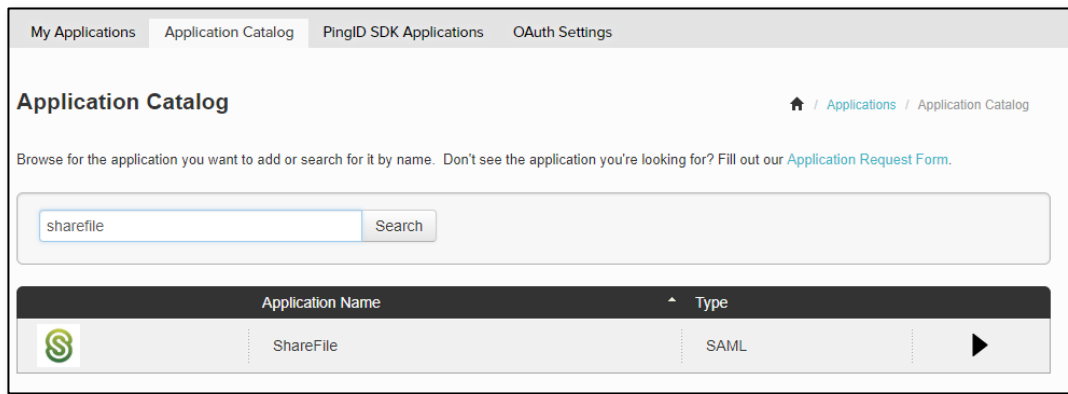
My Applications | Application Catalog | PingID SDK Applications | OAuth Settings

Application Catalog

/ Applications / Application Catalog

Browse for the application you want to add or search for it by name. Don't see the application you're looking for? Fill out our Application Request Form.

sharefile
Search

| | Application Name | Type | |
|---|---|---|---|
| | ShareFile | SAML | |